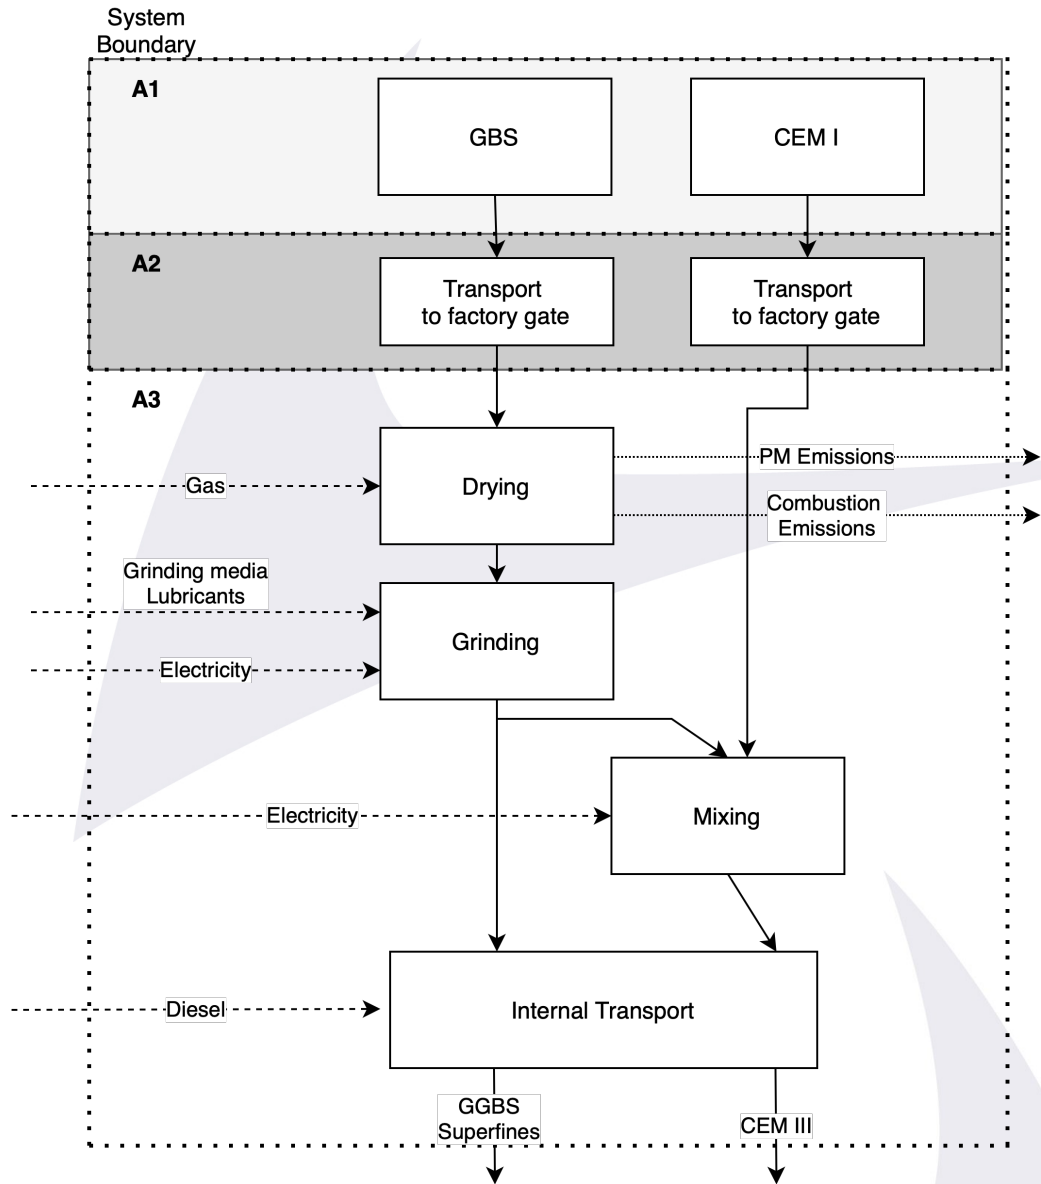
System Boundary

A1

GBS

CEM I

A2

Transport to factory gate

Transport to factory gate

A3

Drying

PM Emissions

Gas

Combustion Emissions

Grinding media Lubricants

Grinding

Electricity

Electricity

Mixing

Diesel

Internal Transport

GGBS Superfines

CEM III